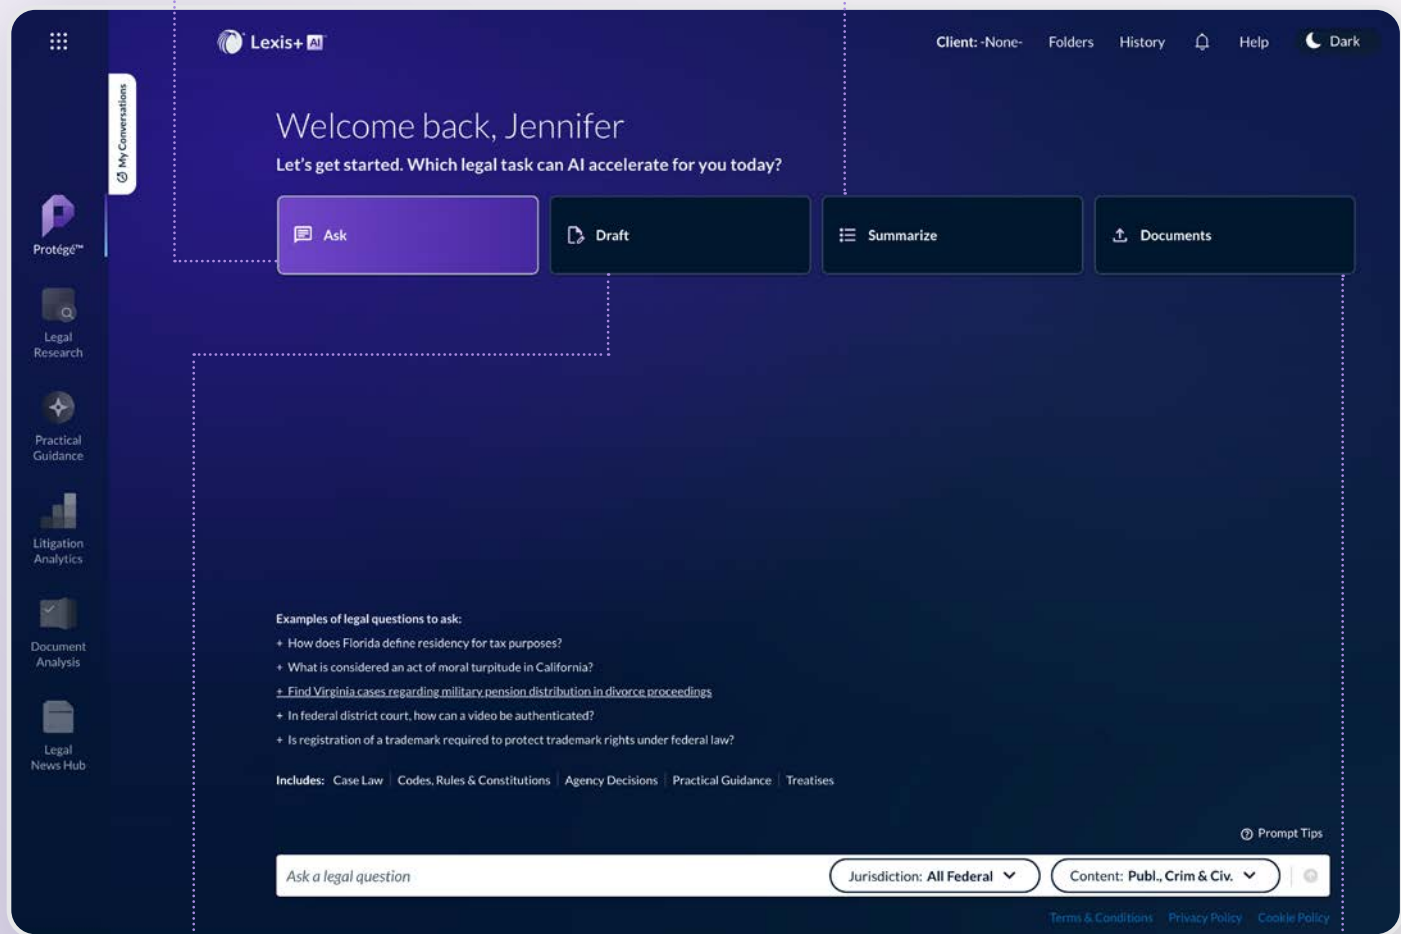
Lexis+ AI

Client: -None- Folders History Help Dark

My Conversations

Protégé™

Legal Research

Practical Guidance

Litigation Analytics

Document Analysis

Legal News Hub

Welcome back, Jennifer

Let's get started. Which legal task can AI accelerate for you today?

Ask

Draft

Summarize

Documents

Examples of legal questions to ask:

+ How does Florida define residency for tax purposes?

+ What is considered an act of moral turpitude in California?

+ Find Virginia cases regarding military pension distribution in divorce proceedings

+ In federal district court, how can a video be authenticated?

+ Is registration of a trademark required to protect trademark rights under federal law?

Includes: Case Law | Codes, Rules & Constitutions | Agency Decisions | Practical Guidance | Treatises

Prompt Tips

Ask a legal question

Jurisdiction: All Federal

Content: Publ., Crim & Civ.

Terms & Conditions Privacy Policy Cookie Policy